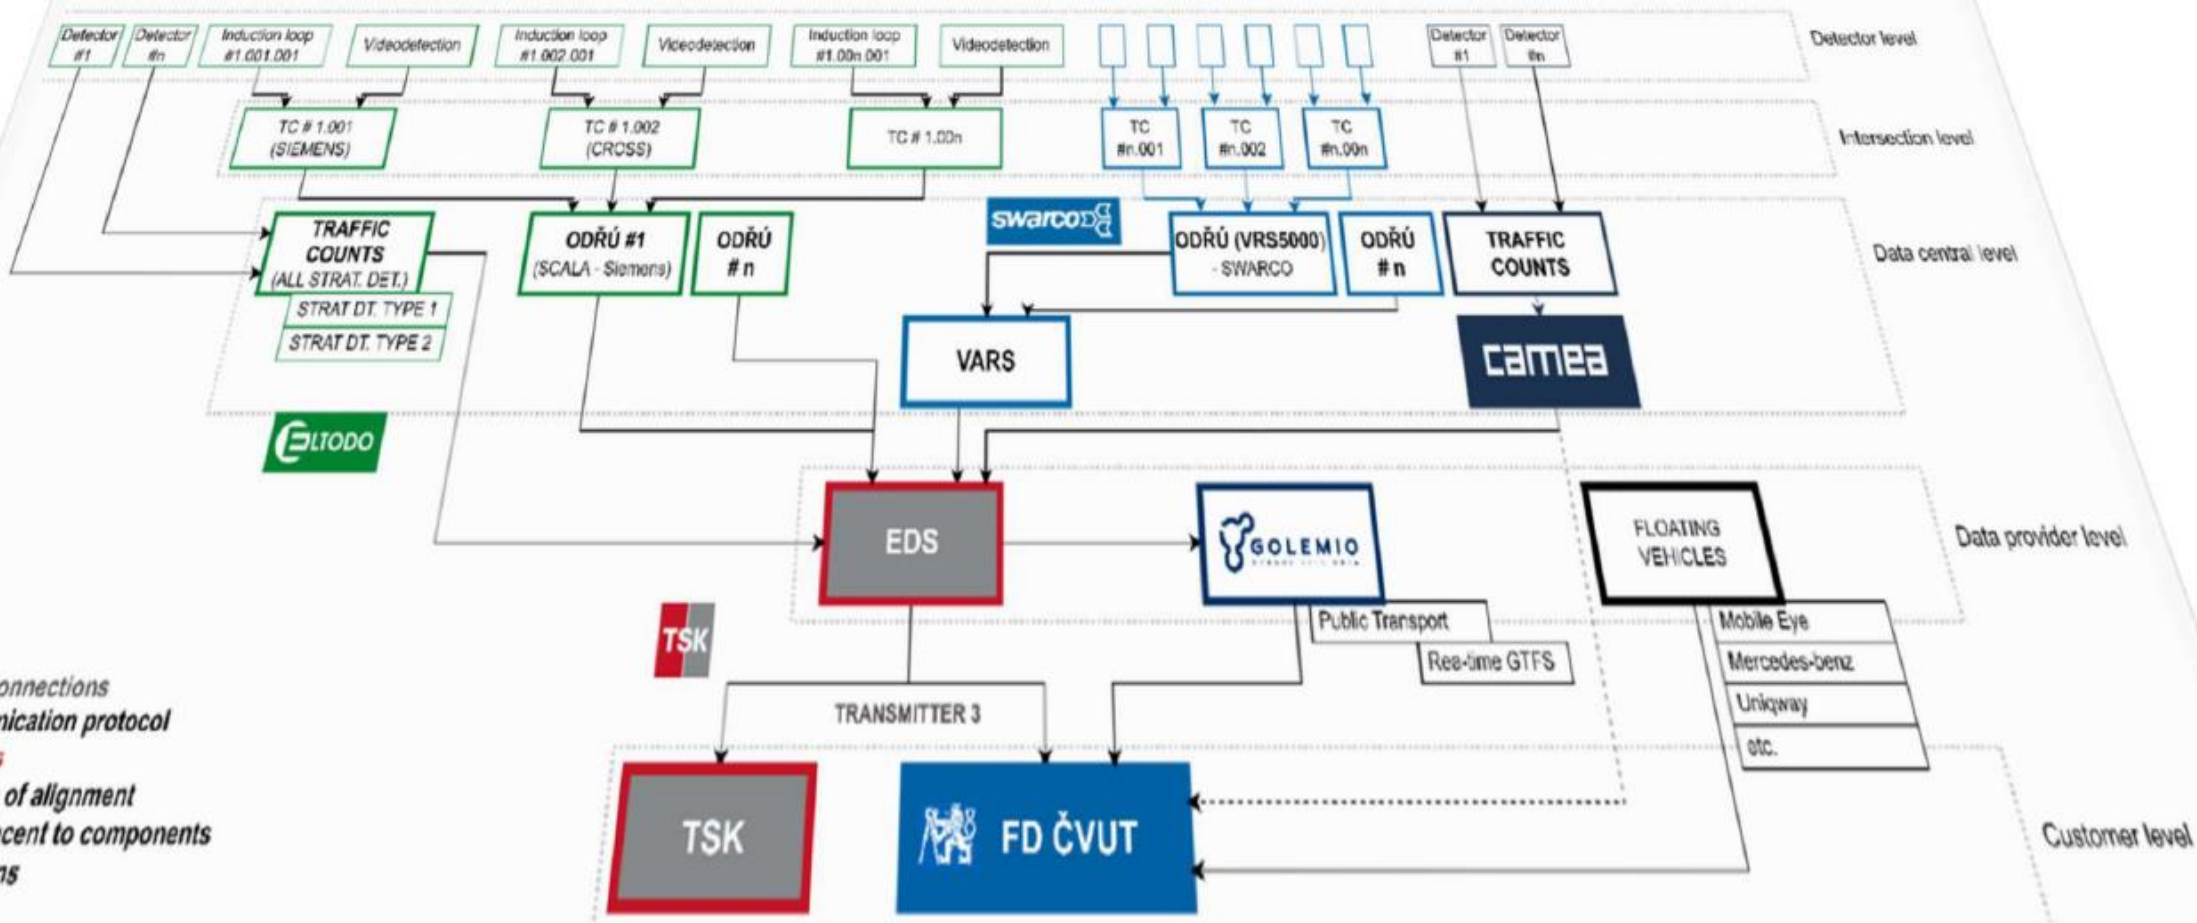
Detector #1
Detector #n
Induction loop #1.001.001
Videodetection
Induction loop #1.002.001
Videodetection
Induction loop #1.00n.001
Videodetection
Detector #1
Detector #n
Detector level

TC # 1.001 (SIEMENS)
TC # 1.002 (CROSS)
TC # 1.00n
TC #n.001
TC #n.002
TC #n.00n
Intersection level

TRAFFIC COUNTS (ALL STRAT. DET.)
STRAT DT. TYPE 1
STRAT DT. TYPE 2
ODŘÚ #1 (SCALA - Siemens)
ODŘÚ # n
swarco
ODŘÚ (VRS5000) - SWARCO
ODŘÚ # n
TRAFFIC COUNTS
Data central level

VARS
camea
ELTODO

EDS
GOLEMIO
FLOATING VEHICLES
Data provider level

Public Transport
Rea-time GTFS
Mobile Eye
Mercedes-benz
Uniqway
etc.

TSK
TRANSMITTER 3

onnections
nication protocol
s
of alignment
cent to components
ns

TSK
FD ČVUT
Customer level